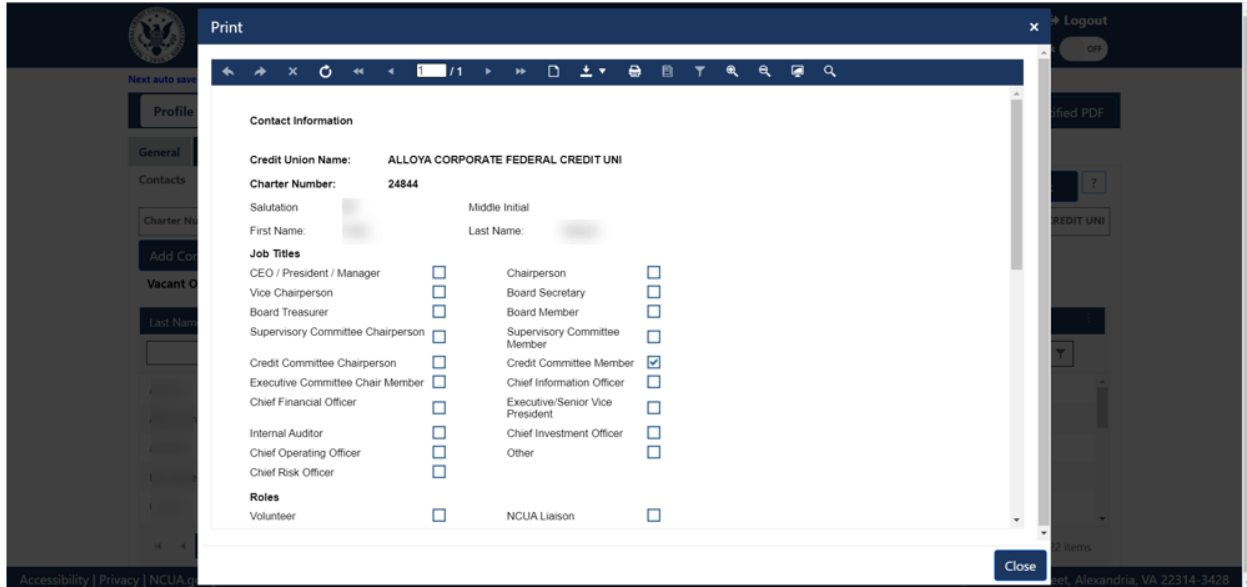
Print

Logout
OFF

Next auto save

Profile

ified PDF

General

Contacts

Charter Nu

REDIT UNI

Add Con

Vacant O

Last Nam

1 /1

Contact Information

Credit Union Name: ALLOYA CORPORATE FEDERAL CREDIT UNI

Charter Number: 24844

Salutation

Middle Initial

First Name:

Last Name:

Job Titles

| | | | |
|---|---|---|---|
| CEO / President / Manager | ☐ | Chairperson | ☐ |
| Vice Chairperson | ☐ | Board Secretary | ☐ |
| Board Treasurer | ☐ | Board Member | ☐ |
| Supervisory Committee Chairperson | ☐ | Supervisory Committee Member | ☐ |
| Credit Committee Chairperson | ☐ | Credit Committee Member | ☑ |
| Executive Committee Chair Member | ☐ | Chief Information Officer | ☐ |
| Chief Financial Officer | ☐ | Executive/Senior Vice President | ☐ |
| Internal Auditor | ☐ | Chief Investment Officer | ☐ |
| Chief Operating Officer | ☐ | Other | ☐ |
| Chief Risk Officer | ☐ | | |

Roles

| | | | |
|---|---|---|---|
| Volunteer | ☐ | NCUA Liaison | ☐ |

22 items

Close

Accessibility | Privacy | NCUA.g

eet, Alexandria, VA 22314-3428